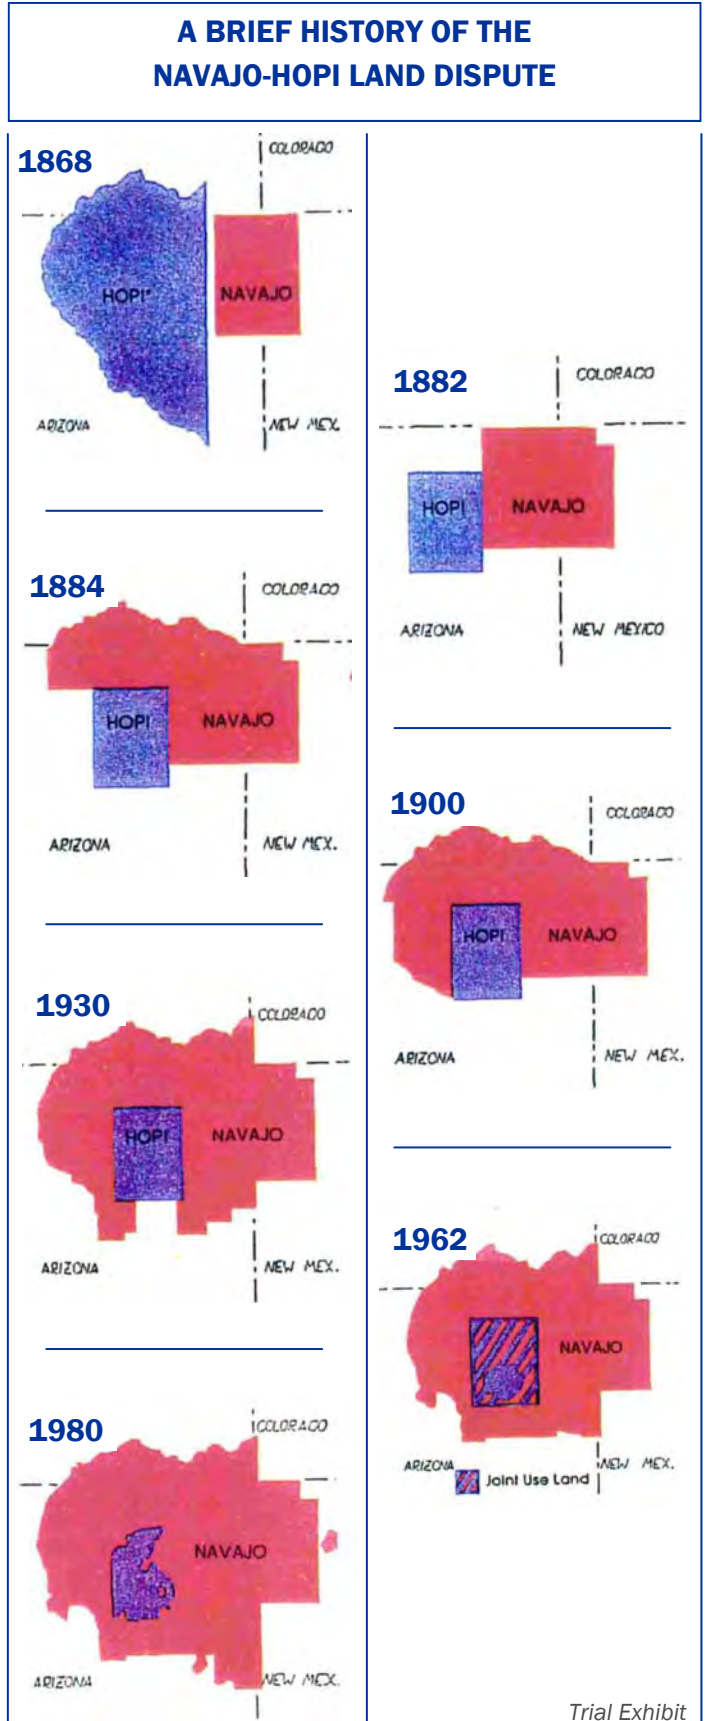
A BRIEF HISTORY OF THE NAVAJO-HOPI LAND DISPUTE

1868
COLORADO
HOPI*
NAVAJO
ARIZONA
NEW MEX.

1884
COLORADO
HOPI
NAVAJO
ARIZONA
NEW MEX.

1930
COLORADO
HOPI
NAVAJO
ARIZONA
NEW MEX.

1980
COLORADO
NAVAJO
ARIZONA
NEW MEX.

1882
COLORADO
HOPI
NAVAJO
ARIZONA
NEW MEXICO

1900
COLORADO
HOPI
NAVAJO
ARIZONA
NEW MEX.

1962
COLORADO
NAVAJO
ARIZONA
NEW MEX.
Joint Use Land

Trial Exhibit